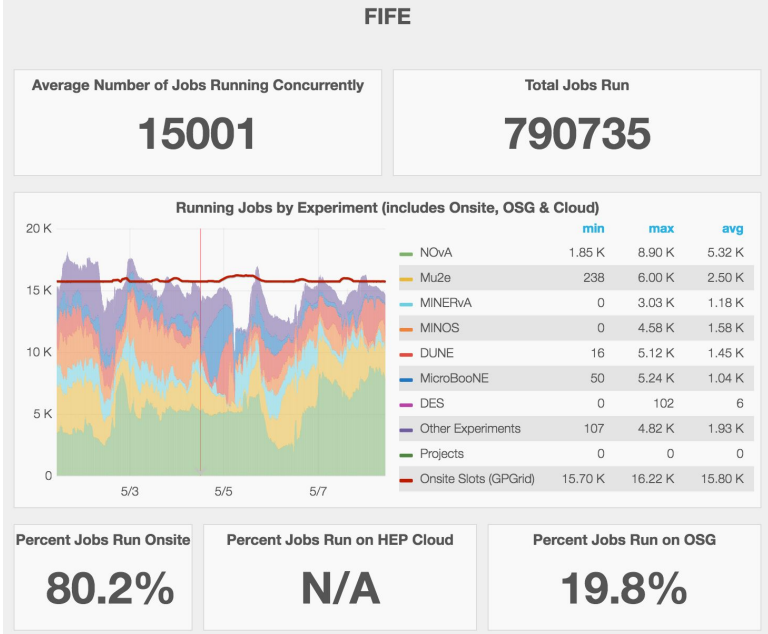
FIFE

Average Number of Jobs Running Concurrently

15001

Total Jobs Run

790735

Running Jobs by Experiment (includes Onsite, OSG & Cloud)

20 K
15 K
10 K
5 K
0
5/3
5/5
5/7

| | min | max | avg |
|---|---|---|---|
| NOvA | 1.85 K | 8.90 K | 5.32 K |
| Mu2e | 238 | 6.00 K | 2.50 K |
| MINERvA | 0 | 3.03 K | 1.18 K |
| MINOS | 0 | 4.58 K | 1.58 K |
| DUNE | 16 | 5.12 K | 1.45 K |
| MicroBooNE | 50 | 5.24 K | 1.04 K |
| DES | 0 | 102 | 6 |
| Other Experiments | 107 | 4.82 K | 1.93 K |
| Projects | 0 | 0 | 0 |
| Onsite Slots (GPGrid) | 15.70 K | 16.22 K | 15.80 K |

Percent Jobs Run Onsite

80.2%

Percent Jobs Run on HEP Cloud

N/A

Percent Jobs Run on OSG

19.8%